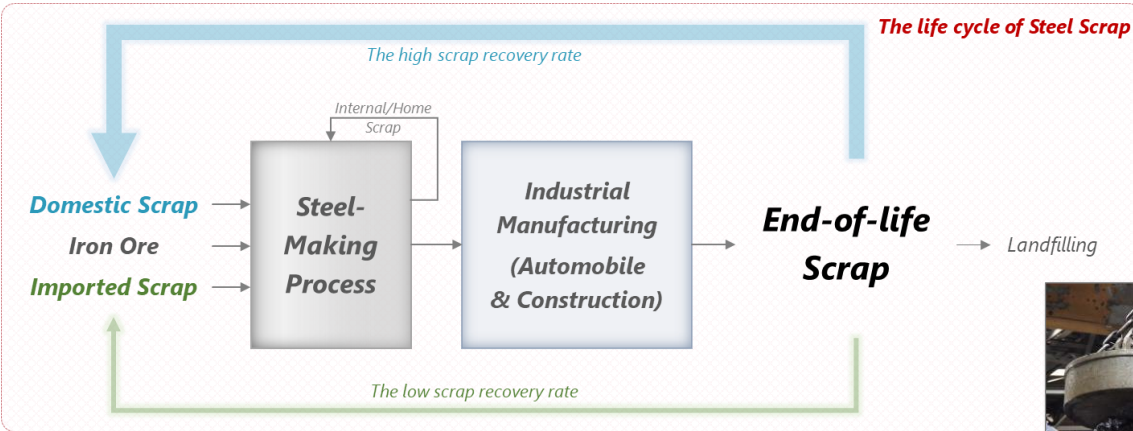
The life cycle of Steel Scrap

The high scrap recovery rate

Internal/Home Scrap

Domestic Scrap

Iron Ore

Imported Scrap

Steel-Making Process

Industrial Manufacturing (Automobile & Construction)

End-of-life Scrap

Landfilling

The low scrap recovery rate